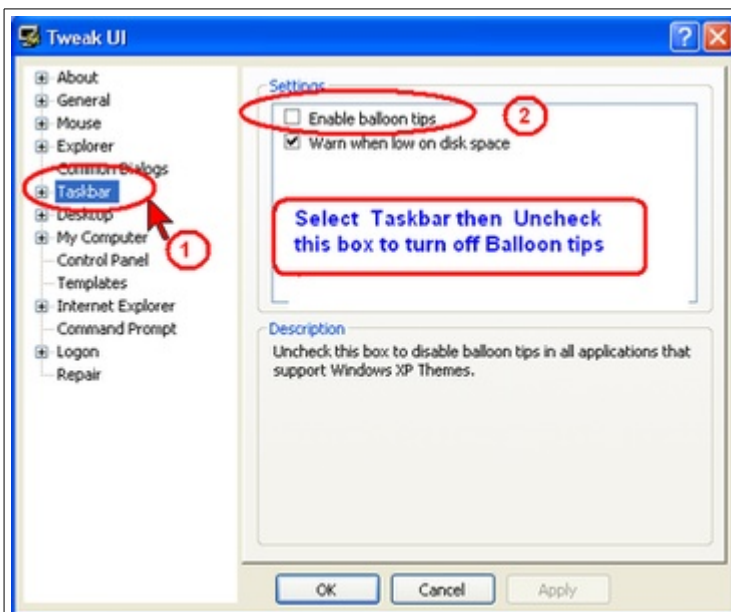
Tweak UI

?

About
General
Mouse
Explorer
Common Dialogs
Taskbar
Desktop
My Computer
Control Panel
Templates
Internet Explorer
Command Prompt
Logon
Repair

1

Settings

Enable balloon tips

2

Warn when low on disk space

Select Taskbar then Uncheck this box to turn off Balloon tips

Description

Uncheck this box to disable balloon tips in all applications that support Windows XP Themes.

OK

Cancel

Apply